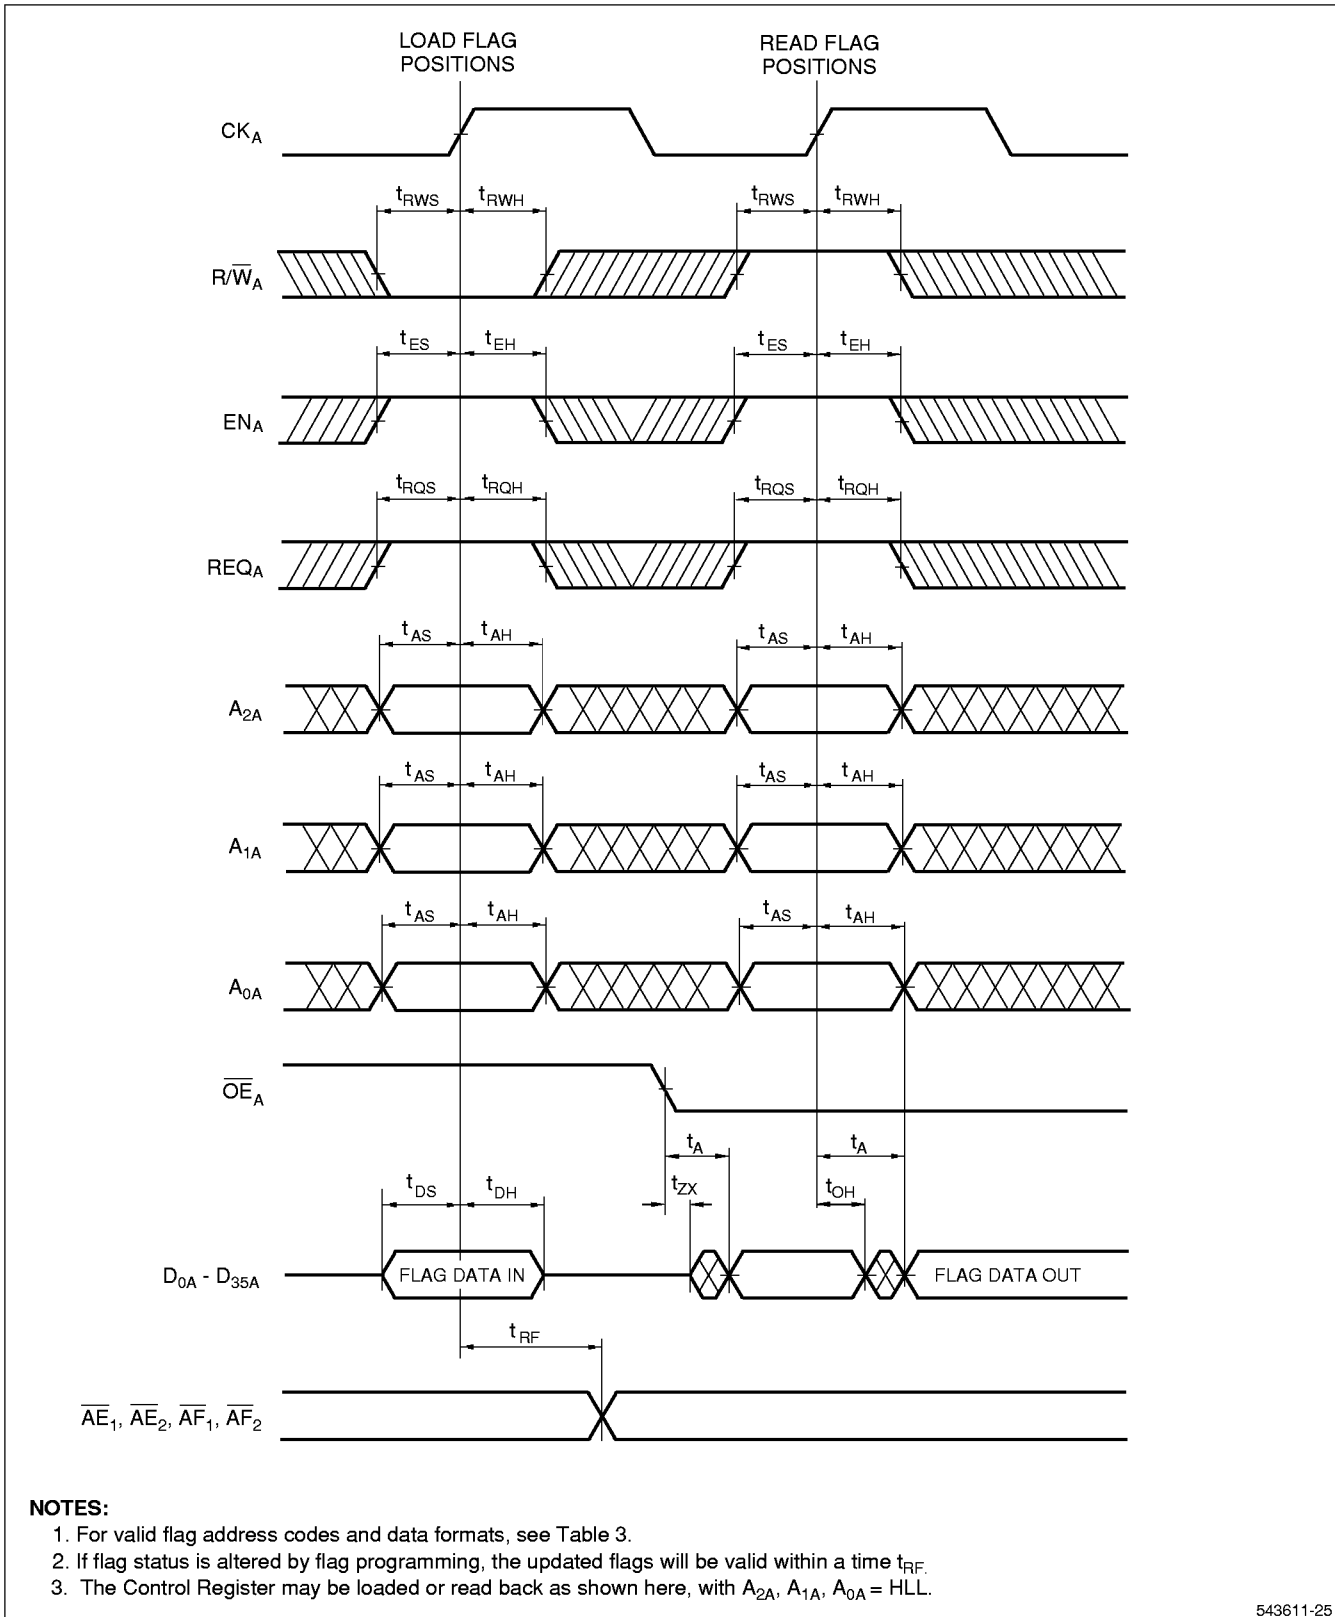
LOAD FLAG POSITIONS

READ FLAG POSITIONS

$CK_A$

$t_{RWS}$ $t_{RWH}$ $t_{RWS}$ $t_{RWH}$

$R/\overline{W}_A$

$t_{ES}$ $t_{EH}$ $t_{ES}$ $t_{EH}$

$EN_A$

$t_{RQS}$ $t_{RQH}$ $t_{RQS}$ $t_{RQH}$

$REQ_A$

$t_{AS}$ $t_{AH}$ $t_{AS}$ $t_{AH}$

$A_{2A}$

$t_{AS}$ $t_{AH}$ $t_{AS}$ $t_{AH}$

$A_{1A}$

$t_{AS}$ $t_{AH}$ $t_{AS}$ $t_{AH}$

$A_{0A}$

$\overline{OE}_A$

$t_A$ $t_A$

$t_{DS}$ $t_{DH}$ $t_{ZX}$ $t_{OH}$

$D_{0A}$ - $D_{35A}$ FLAG DATA IN FLAG DATA OUT

$t_{RF}$

$\overline{AE}_1$, $\overline{AE}_2$, $\overline{AF}_1$, $\overline{AF}_2$

NOTES:
1. For valid flag address codes and data formats, see Table 3.
2. If flag status is altered by flag programming, the updated flags will be valid within a time $t_{RF.}$
3. The Control Register may be loaded or read back as shown here, with $A_{2A}$, $A_{1A}$, $A_{0A}$ = HLL.

543611-25